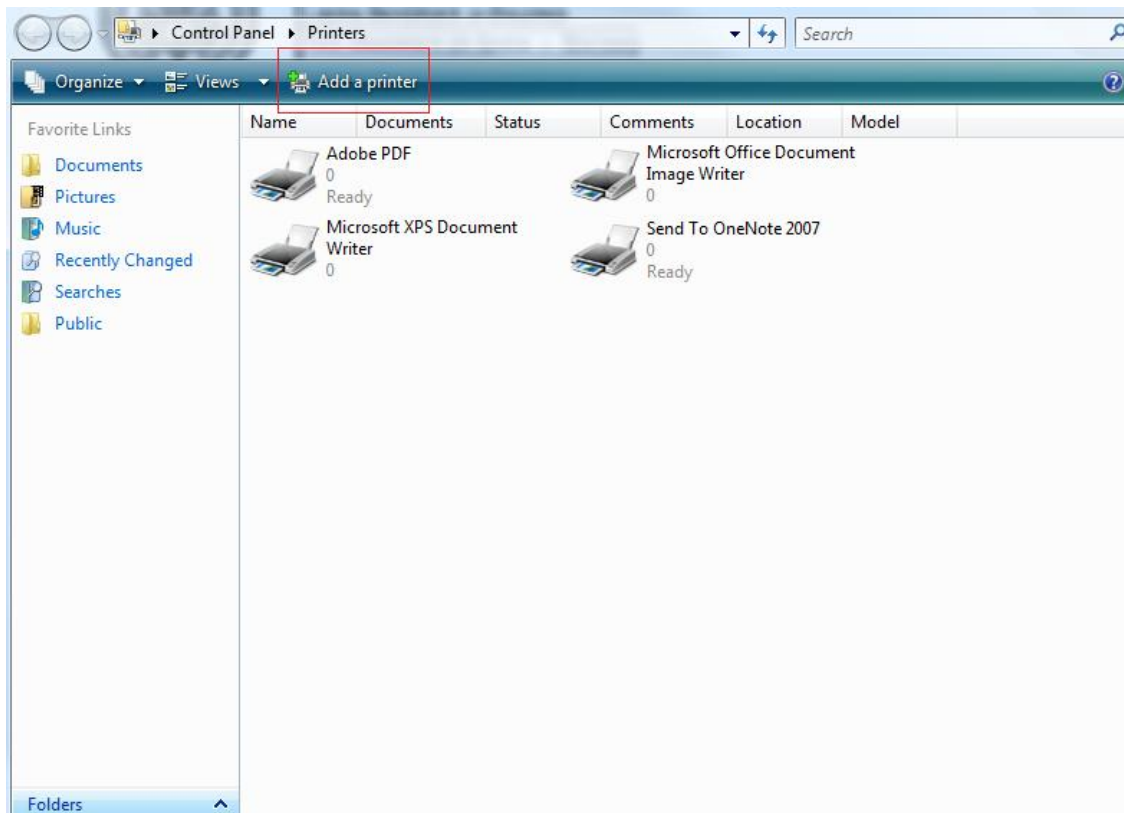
▸ Control Panel ▸ Printers

Search

Organize ▾ Views ▾ Add a printer

Favorite Links

Documents

Pictures

Music

Recently Changed

Searches

Public

Folders

| Name | Documents | Status | Comments | Location | Model |
|---|---|---|---|---|---|

Adobe PDF
0
Ready

Microsoft Office Document Image Writer
0

Microsoft XPS Document Writer
0

Send To OneNote 2007
0
Ready